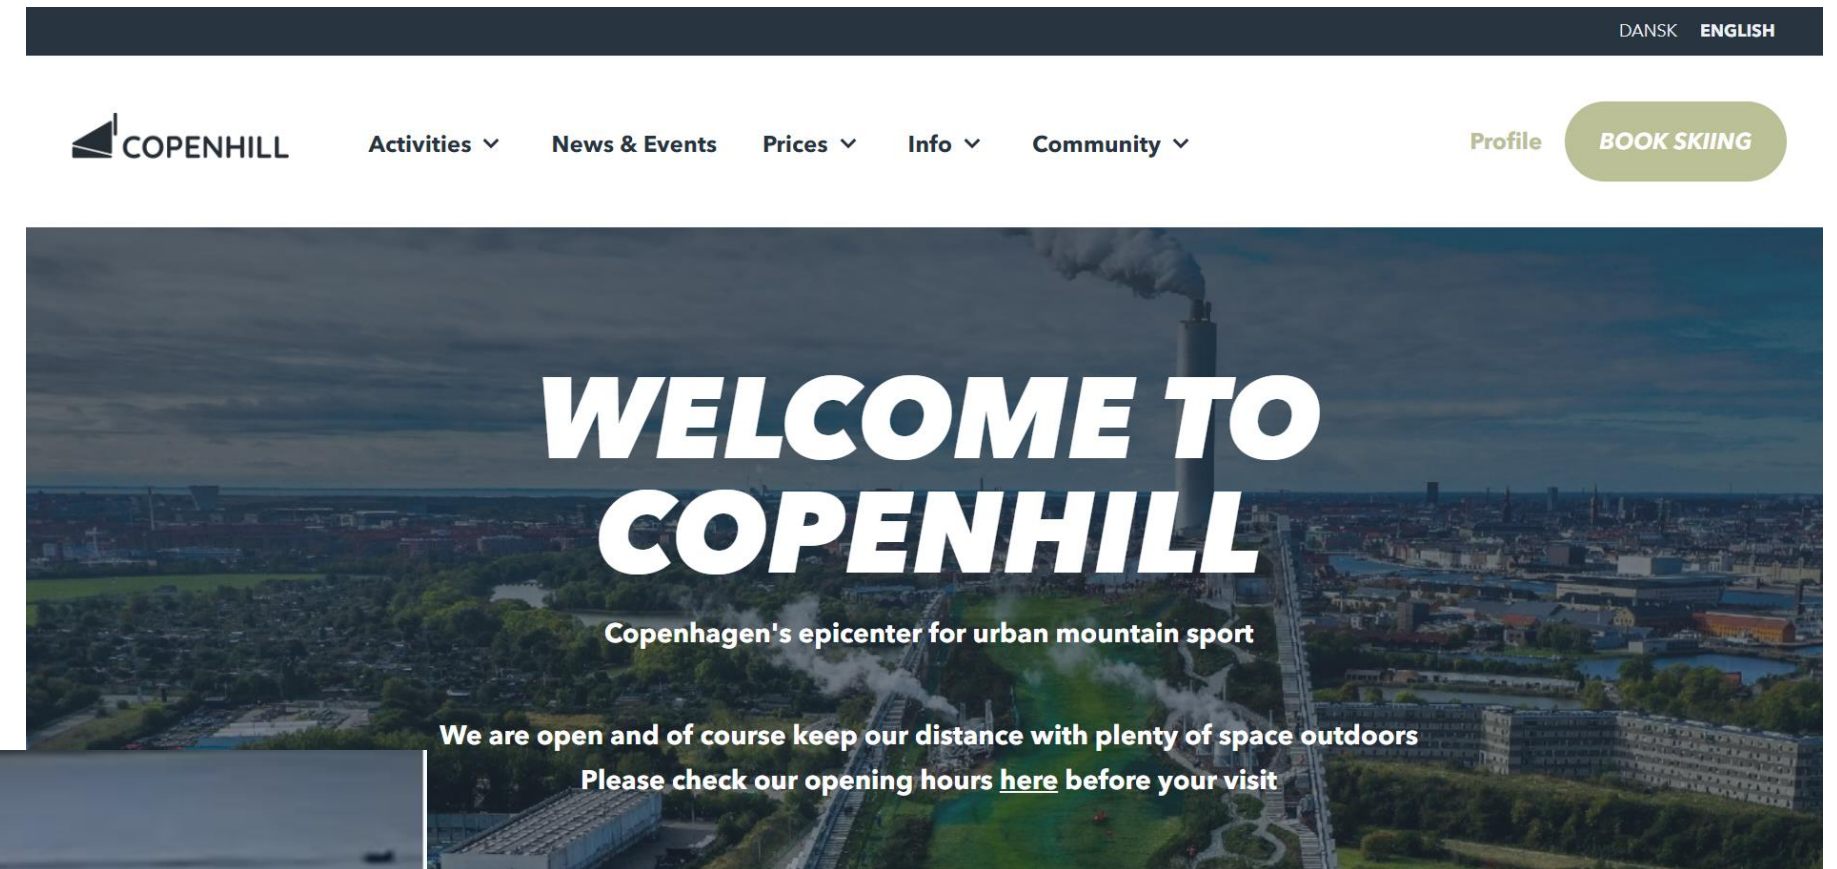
DANSK ENGLISH

COPENHILL

Activities News & Events Prices Info Community

Profile BOOK SKIING

WELCOME TO COPENHILL

Copenhagen's epicenter for urban mountain sport

We are open and of course keep our distance with plenty of space outdoors

Please check our opening hours here before your visit